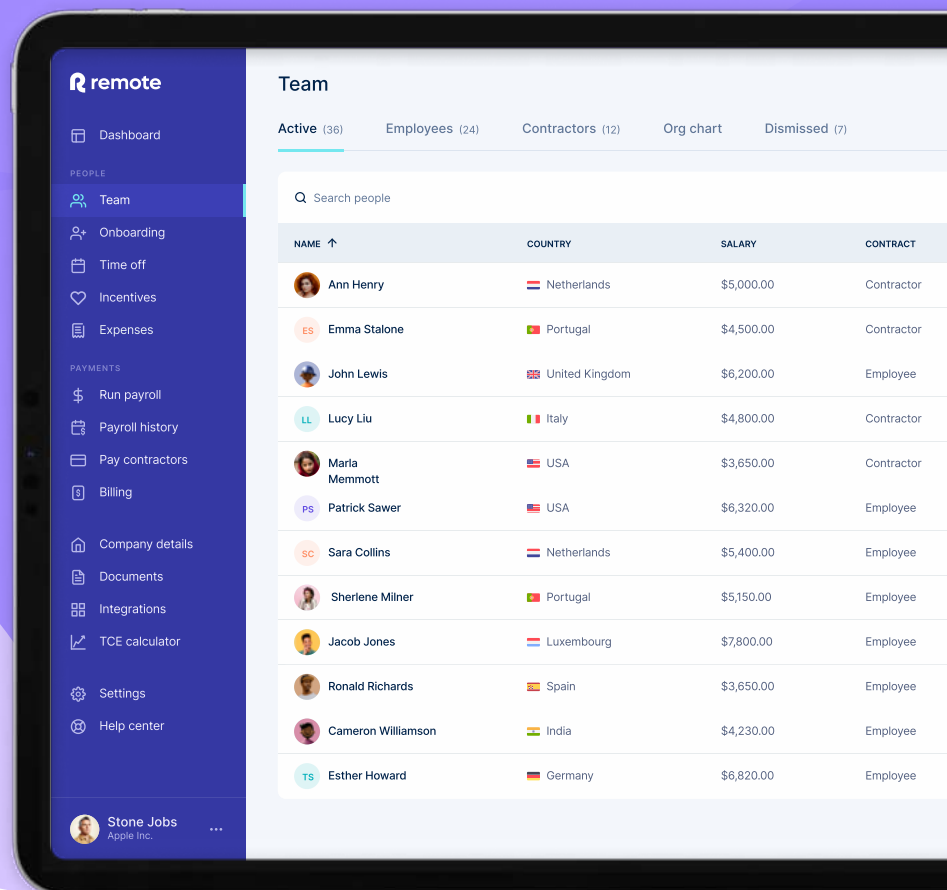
remote

Dashboard

PEOPLE

Team

Onboarding

Time off

Incentives

Expenses

PAYMENTS

Run payroll

Payroll history

Pay contractors

Billing

Company details

Documents

Integrations

TCE calculator

Settings

Help center

Stone Jobs
Apple Inc.

Team

Active (36) Employees (24) Contractors (12) Org chart Dismissed (7)

Search people

| NAME | COUNTRY | SALARY | CONTRACT |
|---|---|---|---|
| Ann Henry | Netherlands | $5,000.00 | Contractor |
| ES Emma Stalone | Portugal | $4,500.00 | Contractor |
| John Lewis | United Kingdom | $6,200.00 | Employee |
| LL Lucy Liu | Italy | $4,800.00 | Contractor |
| Marla Memmott | USA | $3,650.00 | Contractor |
| PS Patrick Sawer | USA | $6,320.00 | Employee |
| SC Sara Collins | Netherlands | $5,400.00 | Employee |
| Sherlene Milner | Portugal | $5,150.00 | Employee |
| Jacob Jones | Luxembourg | $7,800.00 | Employee |
| Ronald Richards | Spain | $3,650.00 | Employee |
| Cameron Williamson | India | $4,230.00 | Employee |
| TS Esther Howard | Germany | $6,820.00 | Employee |